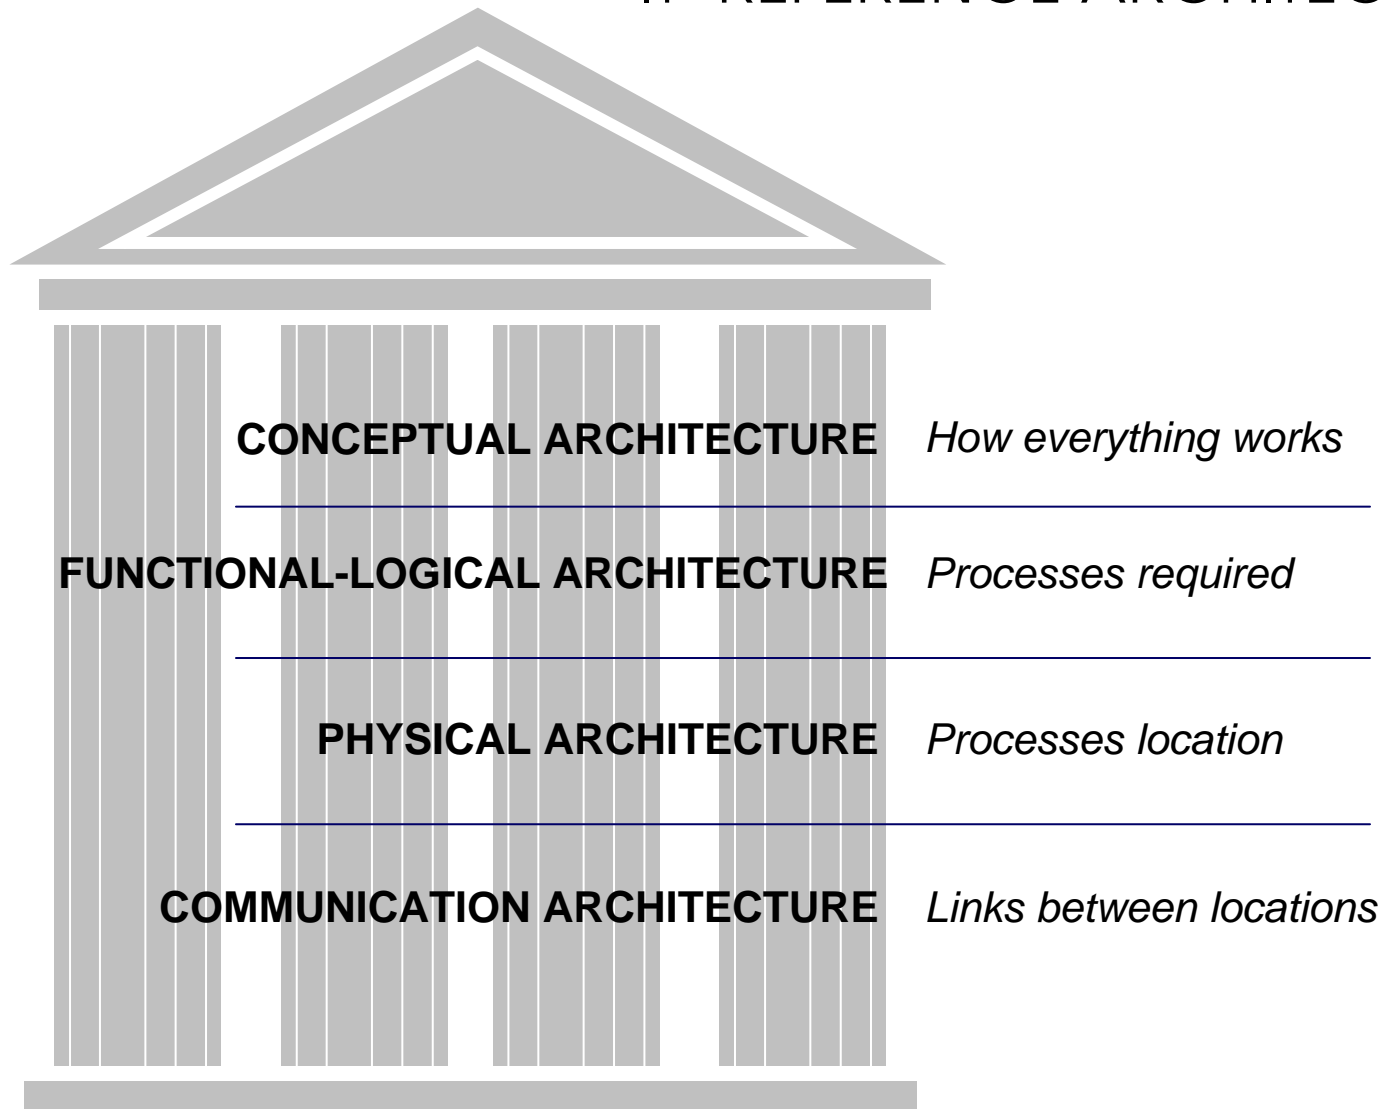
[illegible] REFERENCE ARCHITEC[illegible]

CONCEPTUAL ARCHITECTURE *How everything works*

FUNCTIONAL-LOGICAL ARCHITECTURE *Processes required*

PHYSICAL ARCHITECTURE *Processes location*

COMMUNICATION ARCHITECTURE *Links between locations*